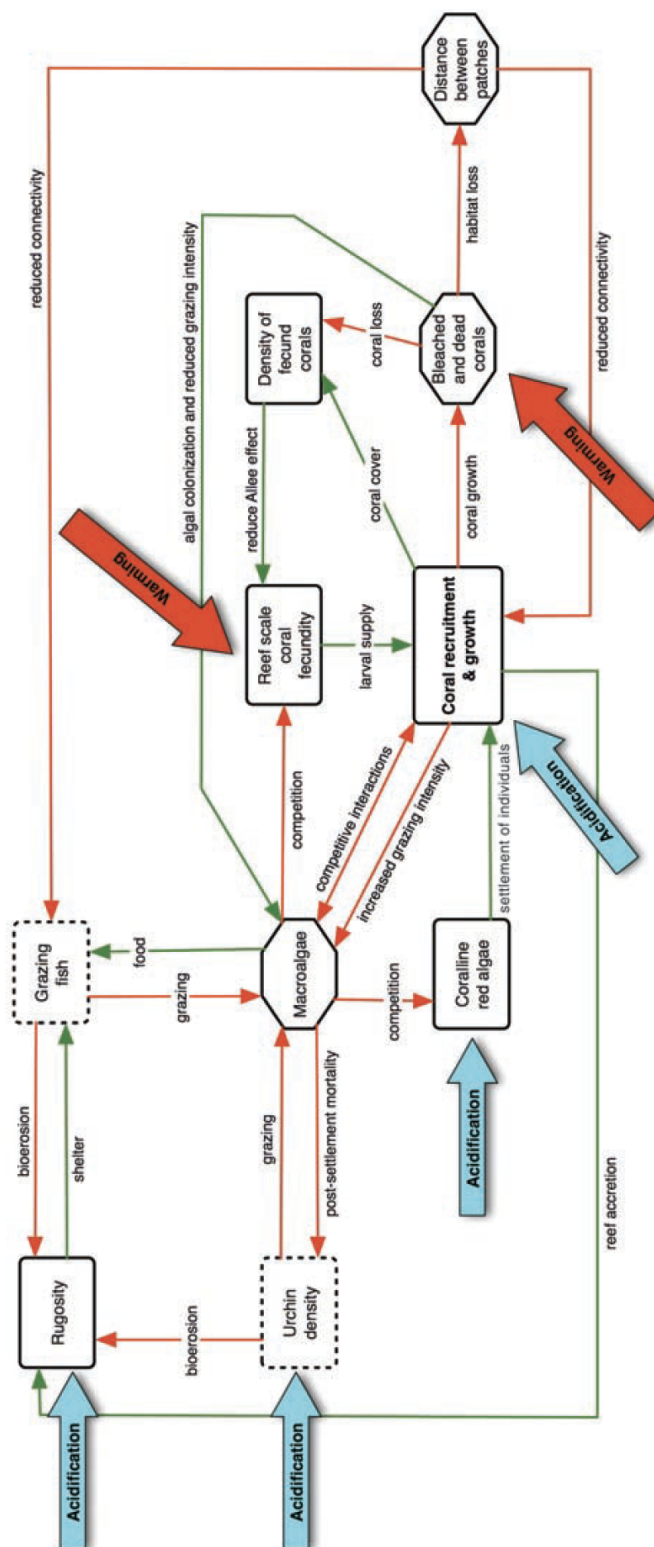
Distance between patches

reduced connectivity

habitat loss

reduced connectivity

algal colonization and reduced grazing intensity

Density of fecund corals

coral loss

Bleached and dead corals

reduce Allee effect

coral cover

coral growth

Warming

Warming

Reef scale coral fecundity

larval supply

Coral recruitment & growth

competition

competitive interactions

increased grazing intensity

settlement of individuals

Acidification

Grazing fish

food

Macroalgae

grazing

competition

Coralline red algae

post-settlement mortality

bioerosion

shelter

grazing

Acidification

reef accretion

Rugosity

bioerosion

Urchin density

Acidification

Acidification